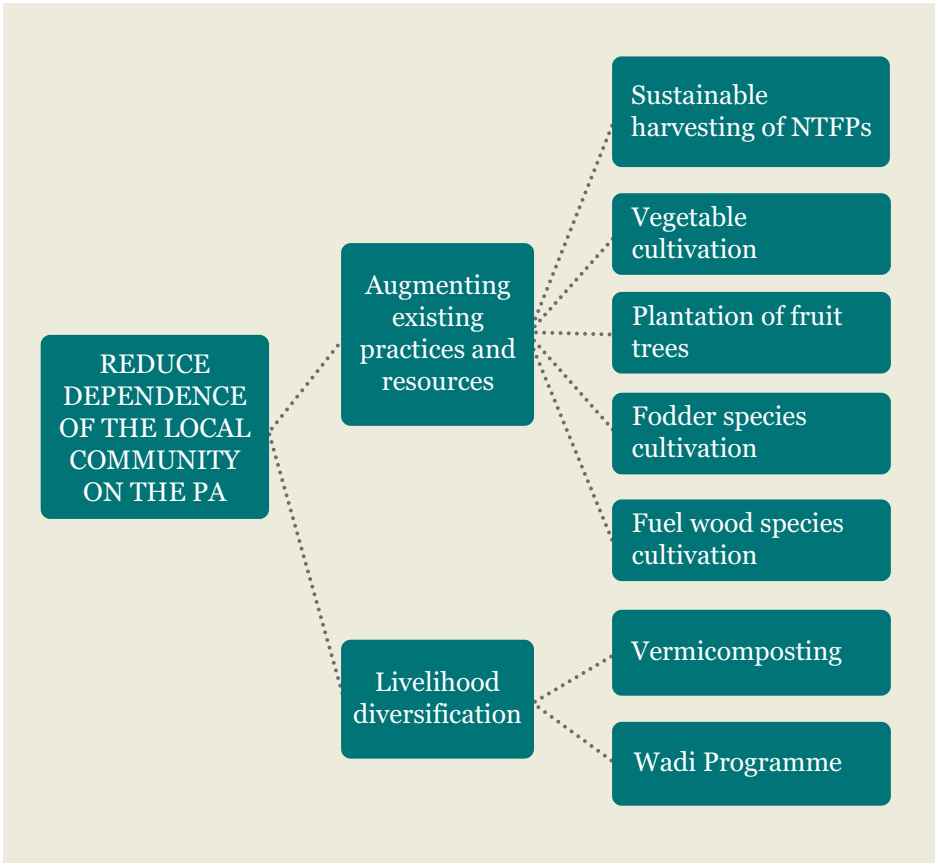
REDUCE DEPENDENCE OF THE LOCAL COMMUNITY ON THE PA

Augmenting existing practices and resources

Sustainable harvesting of NTFPs

Vegetable cultivation

Plantation of fruit trees

Fodder species cultivation

Fuel wood species cultivation

Livelihood diversification

Vermicomposting

Wadi Programme